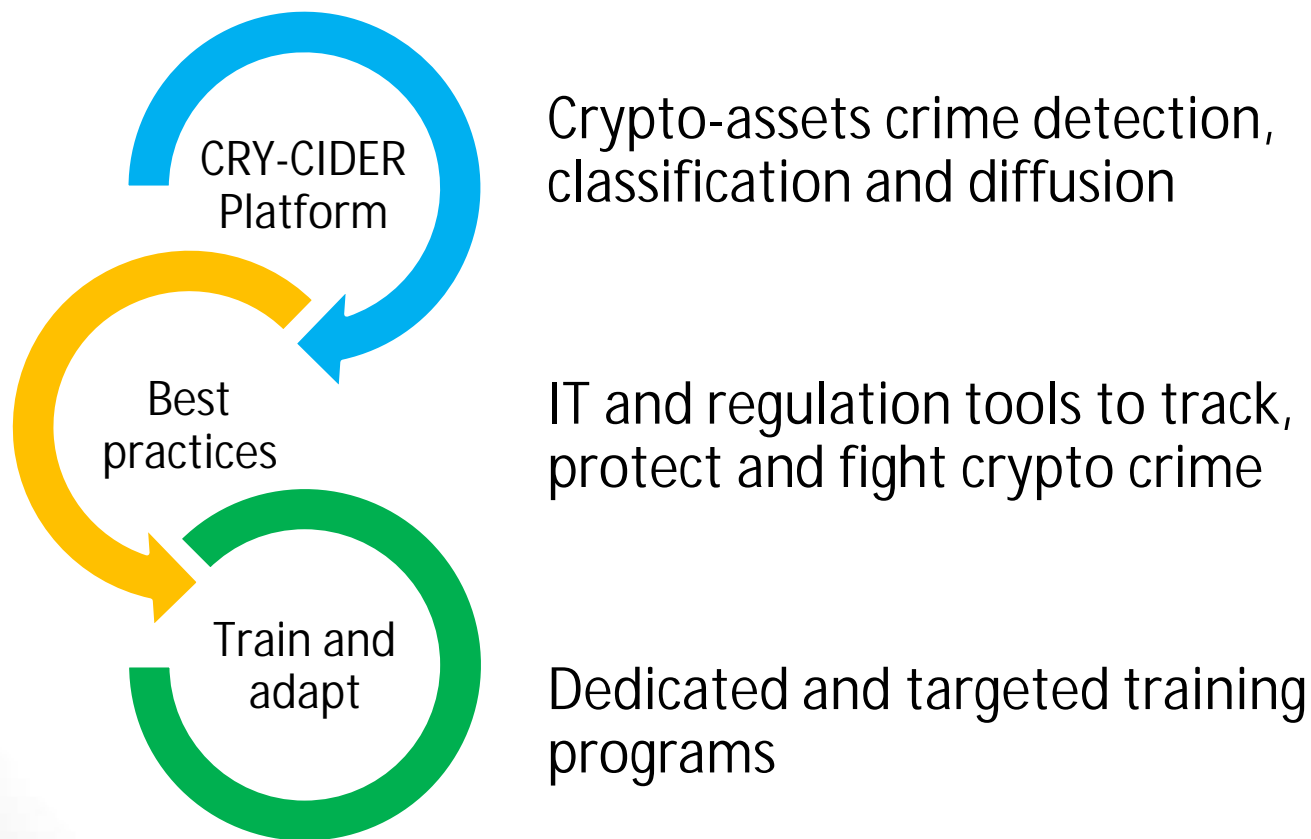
CRY-CIDER Platform

Crypto-assets crime detection, classification and diffusion

Best practices

IT and regulation tools to track, protect and fight crypto crime

Train and adapt

Dedicated and targeted training programs